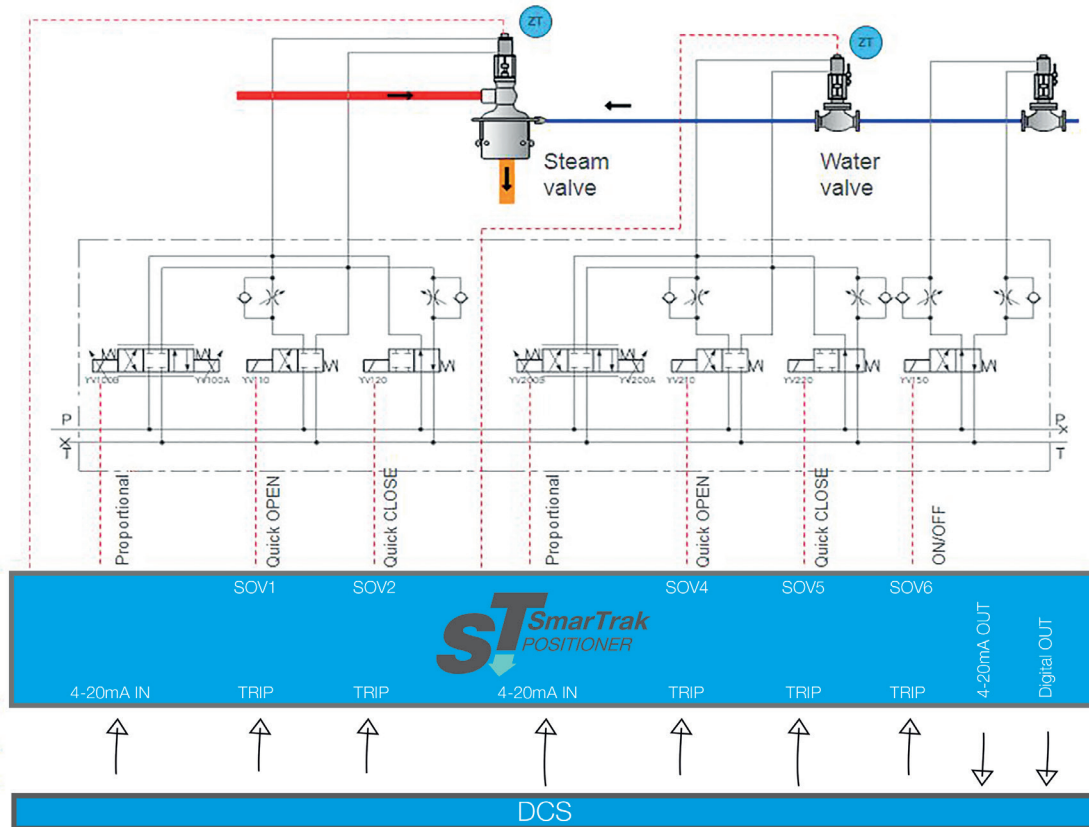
ZT

ZT

Steam valve

Water valve

YV100B YV100A YV110 YV120 YV200B YV200A YV210 YV220 YV150

P
X
T

P
X
T

Proportional

Quick OPEN

Quick CLOSE

Proportional

Quick OPEN

Quick CLOSE

ON/OFF

SOV1 SOV2 SOV4 SOV5 SOV6

ST SmarTrak POSITIONER

4-20mA OUT

Digital OUT

4-20mA IN TRIP TRIP 4-20mA IN TRIP TRIP TRIP

DCS